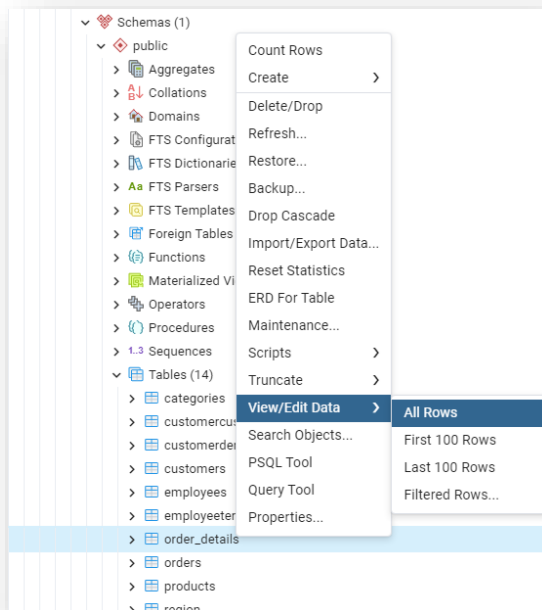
Schemas (1)
public
Aggregates
Collations
Domains
FTS Configurati
FTS Dictionarie
FTS Parsers
FTS Templates
Foreign Tables
Functions
Materialized Vi
Operators
Procedures
1..3 Sequences
Tables (14)
categories
customercus
customerde
customers
employees
employeeter
order_details
orders
products
region

Count Rows
Create
Delete/Drop
Refresh...
Restore...
Backup...
Drop Cascade
Import/Export Data...
Reset Statistics
ERD For Table
Maintenance...
Scripts
Truncate
View/Edit Data
Search Objects...
PSQL Tool
Query Tool
Properties...

All Rows
First 100 Rows
Last 100 Rows
Filtered Rows...